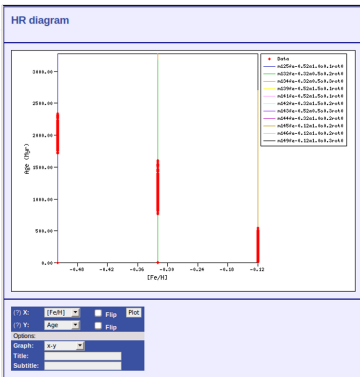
HR diagram

3000.00
2500.00
2000.00
1500.00
1000.00
500.00
0.00
Age (Myr)
-0.40
-0.42
-0.36
-0.30
-0.24
-0.18
-0.12
[Fe/H]

Data
m025Fe-4.52a1.4o9.1roAt
m032Fe-4.32a0.5o9.3roAt
m034Fe-4.32a0.5o9.3roAt
m039Fe-4.52a1.5o9.1roAt
m041Fe-4.52a1.5o9.1roAt
m042Fe-4.32a1.5o9.3roAt
m043Fe-4.52a0.5o9.3roAt
m044Fe-4.32a1.5o9.2roAt
m045Fe-4.12a1.4o9.2roAt
m046Fe-4.12a1.4o9.2roAt
m049Fe-4.12a1.4o9.2roAt

(?) X: [Fe/H] Flip Plot
(?) Y: Age Flip
Options:
Graph: x-y
Title:
Subtitle: